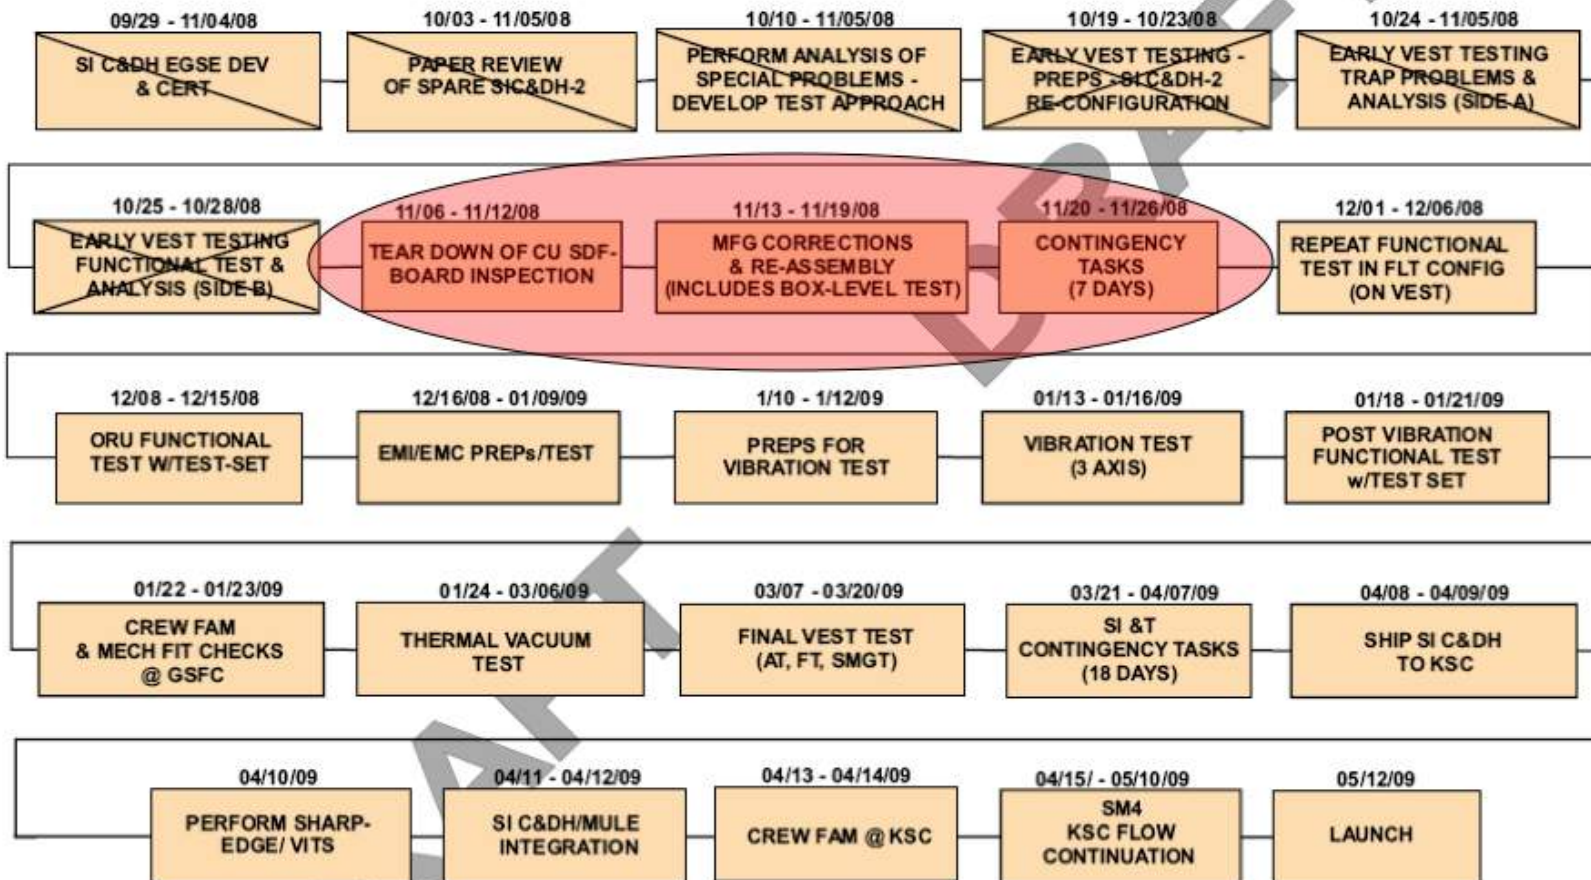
09/29 - 11/04/08
SI C&DH EGSE DEV & CERT

10/03 - 11/05/08
PAPER REVIEW OF SPARE SIC&DH-2

10/10 - 11/05/08
PERFORM ANALYSIS OF SPECIAL PROBLEMS - DEVELOP TEST APPROACH

10/19 - 10/23/08
EARLY VEST TESTING - PREPS - SI C&DH-2 RE-CONFIGURATION

10/24 - 11/05/08
EARLY VEST TESTING TRAP PROBLEMS & ANALYSIS (SIDE A)

10/25 - 10/28/08
EARLY VEST TESTING FUNCTIONAL TEST & ANALYSIS (SIDE B)

11/06 - 11/12/08
TEAR DOWN OF CU SDF-BOARD INSPECTION

11/13 - 11/19/08
MFG CORRECTIONS & RE-ASSEMBLY (INCLUDES BOX-LEVEL TEST)

11/20 - 11/26/08
CONTINGENCY TASKS (7 DAYS)

12/01 - 12/06/08
REPEAT FUNCTIONAL TEST IN FLT CONFIG (ON VEST)

12/08 - 12/15/08
ORU FUNCTIONAL TEST W/TEST-SET

12/16/08 - 01/09/09
EMI/EMC PREPs/TEST

1/10 - 1/12/09
PREPS FOR VIBRATION TEST

01/13 - 01/16/09
VIBRATION TEST (3 AXIS)

01/18 - 01/21/09
POST VIBRATION FUNCTIONAL TEST w/TEST SET

01/22 - 01/23/09
CREW FAM & MECH FIT CHECKS @ GSFC

01/24 - 03/06/09
THERMAL VACUUM TEST

03/07 - 03/20/09
FINAL VEST TEST (AT, FT, SMGT)

03/21 - 04/07/09
SI &T CONTINGENCY TASKS (18 DAYS)

04/08 - 04/09/09
SHIP SI C&DH TO KSC

04/10/09
PERFORM SHARP-EDGE/ VITS

04/11 - 04/12/09
SI C&DH/MULE INTEGRATION

04/13 - 04/14/09
CREW FAM @ KSC

04/15/ - 05/10/09
SM4 KSC FLOW CONTINUATION

05/12/09
LAUNCH

DRAFT